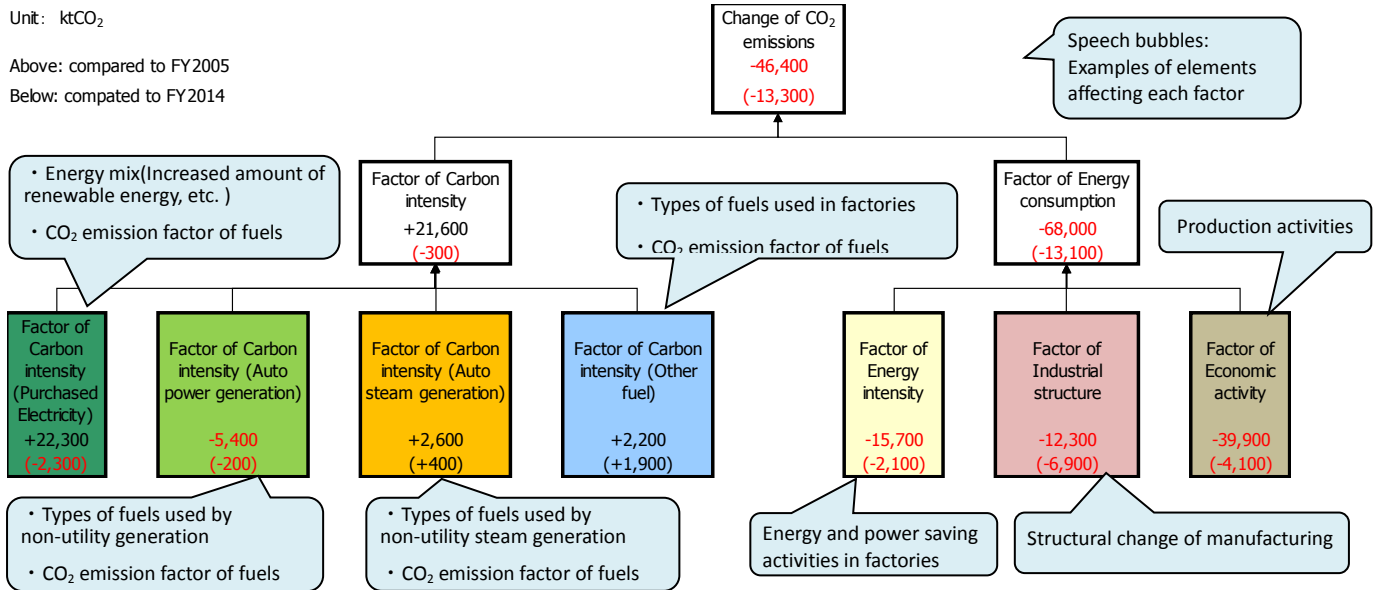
Unit: $ktCO_2$

Above: compared to FY2005

Below: compated to FY2014

Change of $CO_2$ emissions
-46,400
(-13,300)

Speech bubbles: Examples of elements affecting each factor

・Energy mix(Increased amount of renewable energy, etc. )

・$CO_2$ emission factor of fuels

Factor of Carbon intensity
+21,600
(-300)

・Types of fuels used in factories

・$CO_2$ emission factor of fuels

Factor of Energy consumption
-68,000
(-13,100)

Production activities

Factor of Carbon intensity (Purchased Electricity)
+22,300
(-2,300)

Factor of Carbon intensity (Auto power generation)
-5,400
(-200)

Factor of Carbon intensity (Auto steam generation)
+2,600
(+400)

Factor of Carbon intensity (Other fuel)
+2,200
(+1,900)

Factor of Energy intensity
-15,700
(-2,100)

Factor of Industrial structure
-12,300
(-6,900)

Factor of Economic activity
-39,900
(-4,100)

・Types of fuels used by non-utility generation

・$CO_2$ emission factor of fuels

・Types of fuels used by non-utility steam generation

・$CO_2$ emission factor of fuels

Energy and power saving activities in factories

Structural change of manufacturing